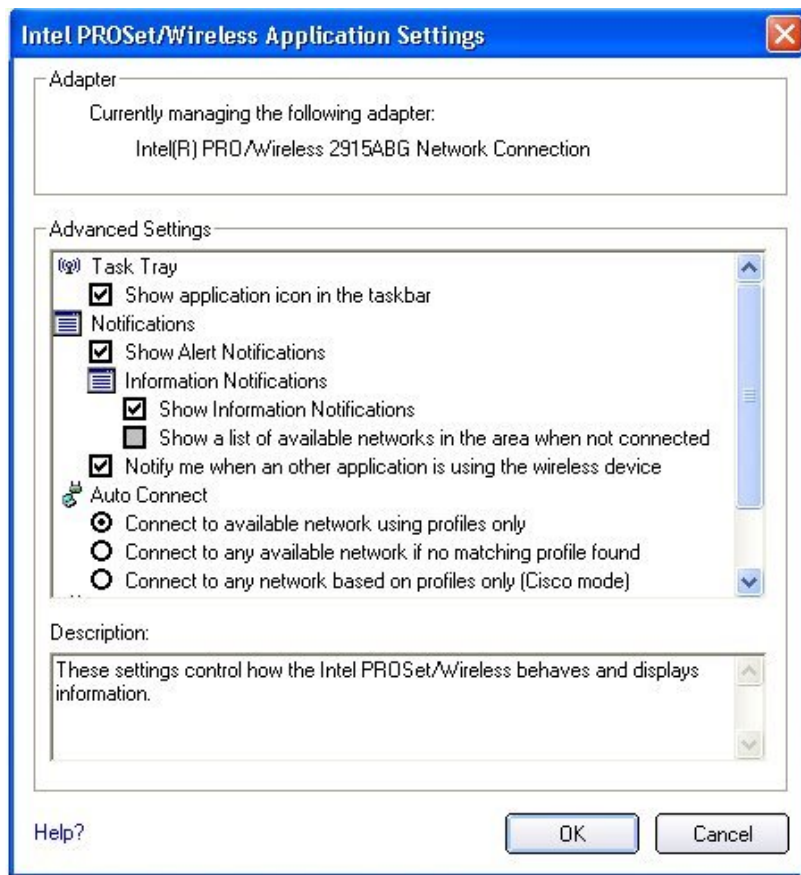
Intel PROSet/Wireless Application Settings

Adapter

Currently managing the following adapter:

Intel(R) PRO/Wireless 2915ABG Network Connection

Advanced Settings

Task Tray

Show application icon in the taskbar

Notifications

Show Alert Notifications

Information Notifications

Show Information Notifications

Show a list of available networks in the area when not connected

Notify me when an other application is using the wireless device

Auto Connect

Connect to available network using profiles only

Connect to any available network if no matching profile found

Connect to any network based on profiles only (Cisco mode)

Description:

These settings control how the Intel PROSet/Wireless behaves and displays information.

Help?

OK

Cancel